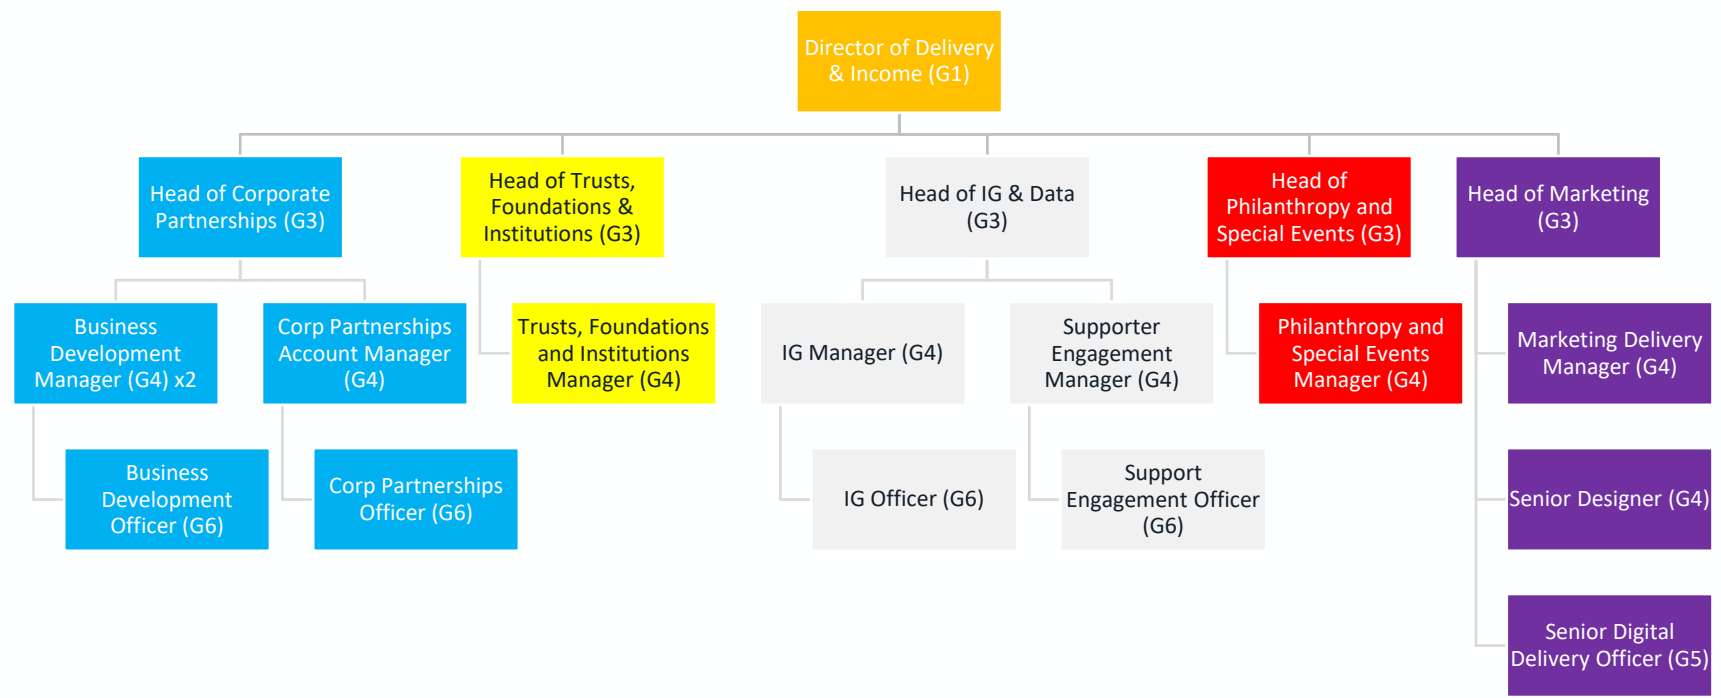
Director of Delivery & Income (G1)

Head of Corporate Partnerships (G3)

Business Development Manager (G4) x2

Business Development Officer (G6)

Corp Partnerships Account Manager (G4)

Corp Partnerships Officer (G6)

Head of Trusts, Foundations & Institutions (G3)

Trusts, Foundations and Institutions Manager (G4)

Head of IG & Data (G3)

IG Manager (G4)

IG Officer (G6)

Supporter Engagement Manager (G4)

Support Engagement Officer (G6)

Head of Philanthropy and Special Events (G3)

Philanthropy and Special Events Manager (G4)

Head of Marketing (G3)

Marketing Delivery Manager (G4)

Senior Designer (G4)

Senior Digital Delivery Officer (G5)